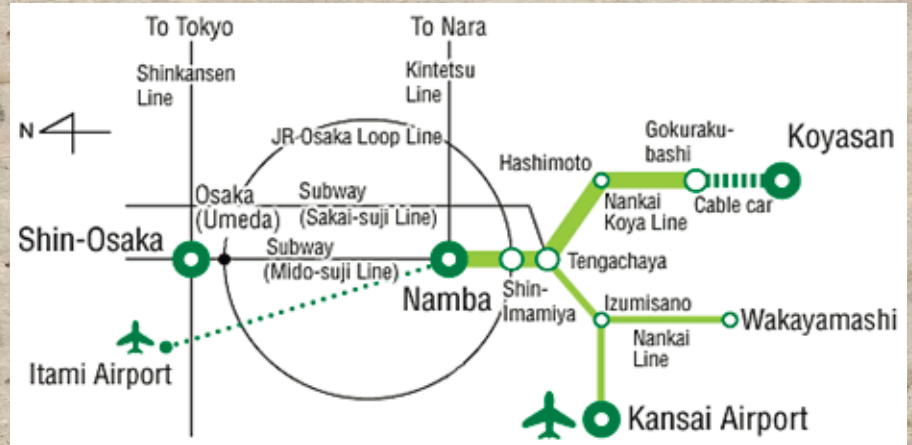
To Tokyo

Shinkansen Line

To Nara

Kintetsu Line

N

JR-Osaka Loop Line

Gokuraku-bashi

Koyasan

Hashimoto

Osaka (Umeda)

Subway (Sakai-suji Line)

Nankai Koya Line

Cable car

Shin-Osaka

Subway (Mido-suji Line)

Tengachaya

Namba

Shin-Imamiya

Izumisano

Wakayamashi

Nankai Line

Itami Airport

Kansai Airport